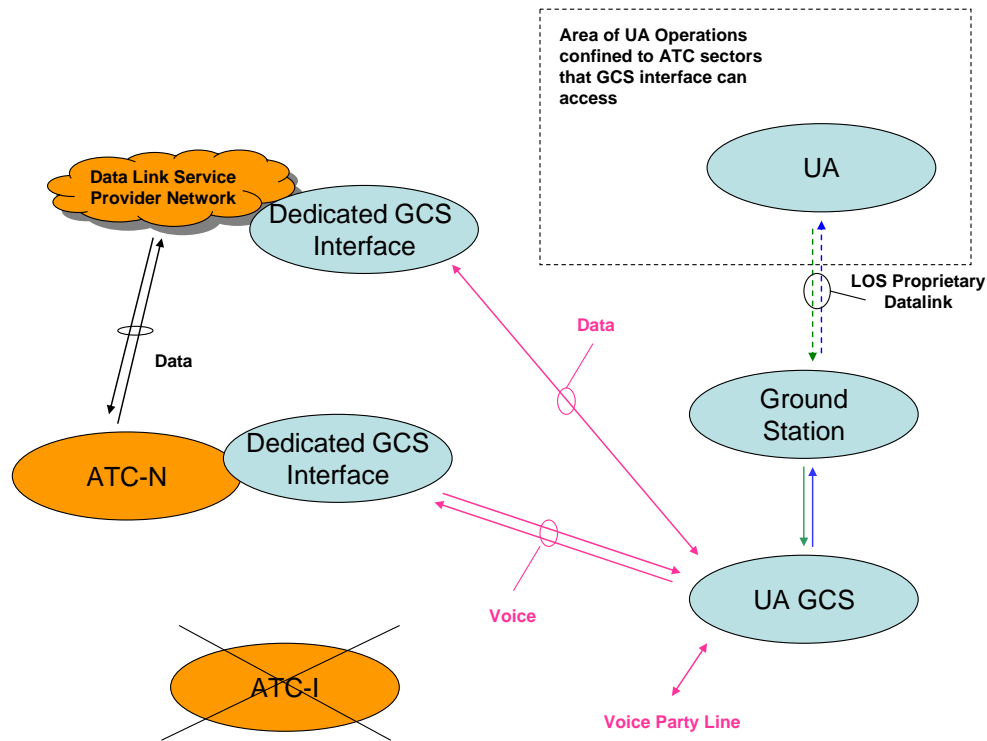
Area of UA Operations confined to ATC sectors that GCS interface can access

UA

LOS Proprietary Datalink

Data Link Service Provider Network

Dedicated GCS Interface

Data

Data

Ground Station

ATC-N

Dedicated GCS Interface

UA GCS

Voice

ATC-I

Voice Party Line